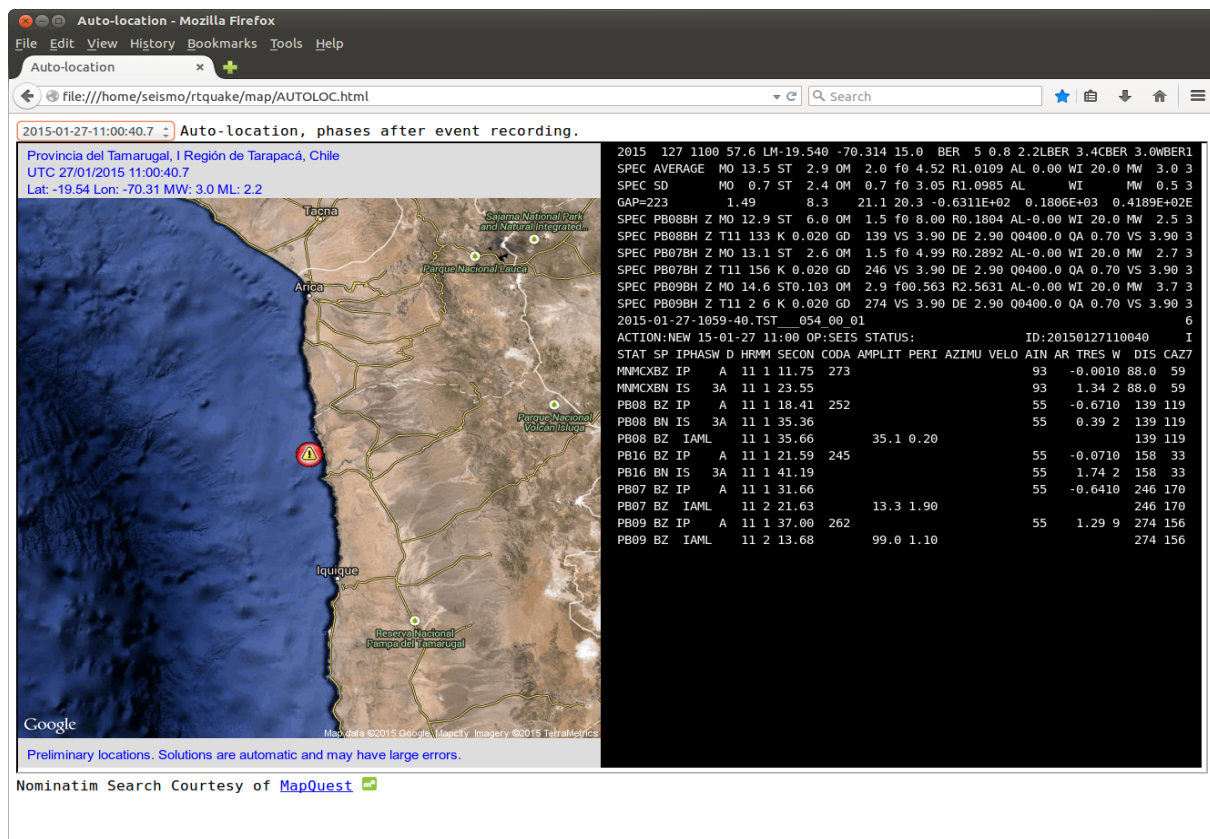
Auto-location - Mozilla Firefox

File Edit View History Bookmarks Tools Help

Auto-location ×

file:///home/seismo/rtquake/map/AUTOLOC.html

Search

2015-01-27-11:00:40.7 Auto-location, phases after event recording.

Provincia del Tamarugal, I Región de Tarapacá, Chile
UTC 27/01/2015 11:00:40.7
Lat: -19.54 Lon: -70.31 MW: 3.0 ML: 2.2

Tacna
Sajama National Park and Natural Integrated...
Parque Nacional Lauca
Arica
Parque Nacional Volcán Isluga
Iquique
Reserva Nacional Pampa del Tamarugal
Google
Map data ©2015 Google, Mapcty Imagery ©2015 TerraMetrics

Preliminary locations. Solutions are automatic and may have large errors.

2015 127 1100 57.6 LM-19.540 -70.314 15.0 BER 5 0.8 2.2LBER 3.4CBER 3.0WBER1
SPEC AVERAGE MO 13.5 ST 2.9 OM 2.0 f0 4.52 R1.0109 AL 0.00 WI 20.0 MW 3.0 3
SPEC SD MO 0.7 ST 2.4 OM 0.7 f0 3.05 R1.0985 AL WI MW 0.5 3
GAP=223 1.49 8.3 21.1 20.3 -0.6311E+02 0.1806E+03 0.4189E+02E
SPEC PB08BH Z MO 12.9 ST 6.0 OM 1.5 f0 8.00 R0.1804 AL-0.00 WI 20.0 MW 2.5 3
SPEC PB08BH Z T11 133 K 0.020 GD 139 VS 3.90 DE 2.90 Q0400.0 QA 0.70 VS 3.90 3
SPEC PB07BH Z MO 13.1 ST 2.6 OM 1.5 f0 4.99 R0.2892 AL-0.00 WI 20.0 MW 2.7 3
SPEC PB07BH Z T11 156 K 0.020 GD 246 VS 3.90 DE 2.90 Q0400.0 QA 0.70 VS 3.90 3
SPEC PB09BH Z MO 14.6 ST0.103 OM 2.9 f00.563 R2.5631 AL-0.00 WI 20.0 MW 3.7 3
SPEC PB09BH Z T11 2 6 K 0.020 GD 274 VS 3.90 DE 2.90 Q0400.0 QA 0.70 VS 3.90 3
2015-01-27-1059-40.TST___054_00_01 6
ACTION:NEW 15-01-27 11:00 OP:SEIS STATUS: ID:20150127110040 I
STAT SP IPHASW D HRMM SECON CODA AMPLIT PERI AZIMU VELO AIN AR TRES W DIS CAZ7
MNMCXBZ IP A 11 1 11.75 273 93 -0.0010 88.0 59
MNMCXBN IS 3A 11 1 23.55 93 1.34 2 88.0 59
PB08 BZ IP A 11 1 18.41 252 55 -0.6710 139 119
PB08 BN IS 3A 11 1 35.36 55 0.39 2 139 119
PB08 BZ IAML 11 1 35.66 35.1 0.20 139 119
PB16 BZ IP A 11 1 21.59 245 55 -0.0710 158 33
PB16 BN IS 3A 11 1 41.19 55 1.74 2 158 33
PB07 BZ IP A 11 1 31.66 55 -0.6410 246 170
PB07 BZ IAML 11 2 21.63 13.3 1.90 246 170
PB09 BZ IP A 11 1 37.00 262 55 1.29 9 274 156
PB09 BZ IAML 11 2 13.68 99.0 1.10 274 156

Nominatim Search Courtesy of MapQuest